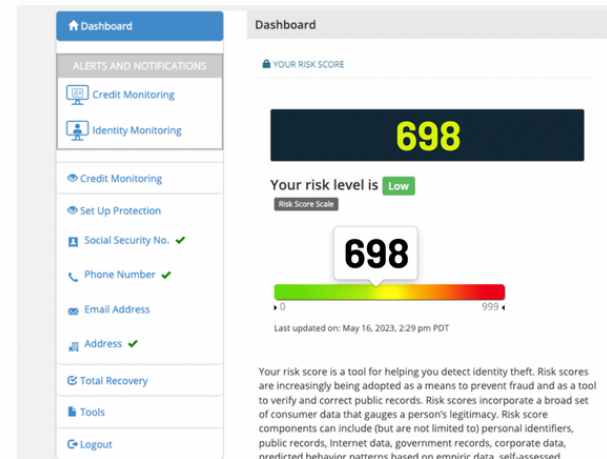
Dashboard

ALERTS AND NOTIFICATIONS

Credit Monitoring

Identity Monitoring

Credit Monitoring

Set Up Protection

Social Security No. ✔

Phone Number ✔

Email Address

Address ✔

Total Recovery

Tools

Logout

Dashboard

YOUR RISK SCORE

698

Your risk level is Low

Risk Score Scale

698

0

999

Last updated on: May 16, 2023, 2:29 pm PDT

Your risk score is a tool for helping you detect identity theft. Risk scores are increasingly being adopted as a means to prevent fraud and as a tool to verify and correct public records. Risk scores incorporate a broad set of consumer data that gauges a person's legitimacy. Risk score components can include (but are not limited to) personal identifiers, public records, Internet data, government records, corporate data, predicted behavior patterns based on empiric data, self-assessed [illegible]